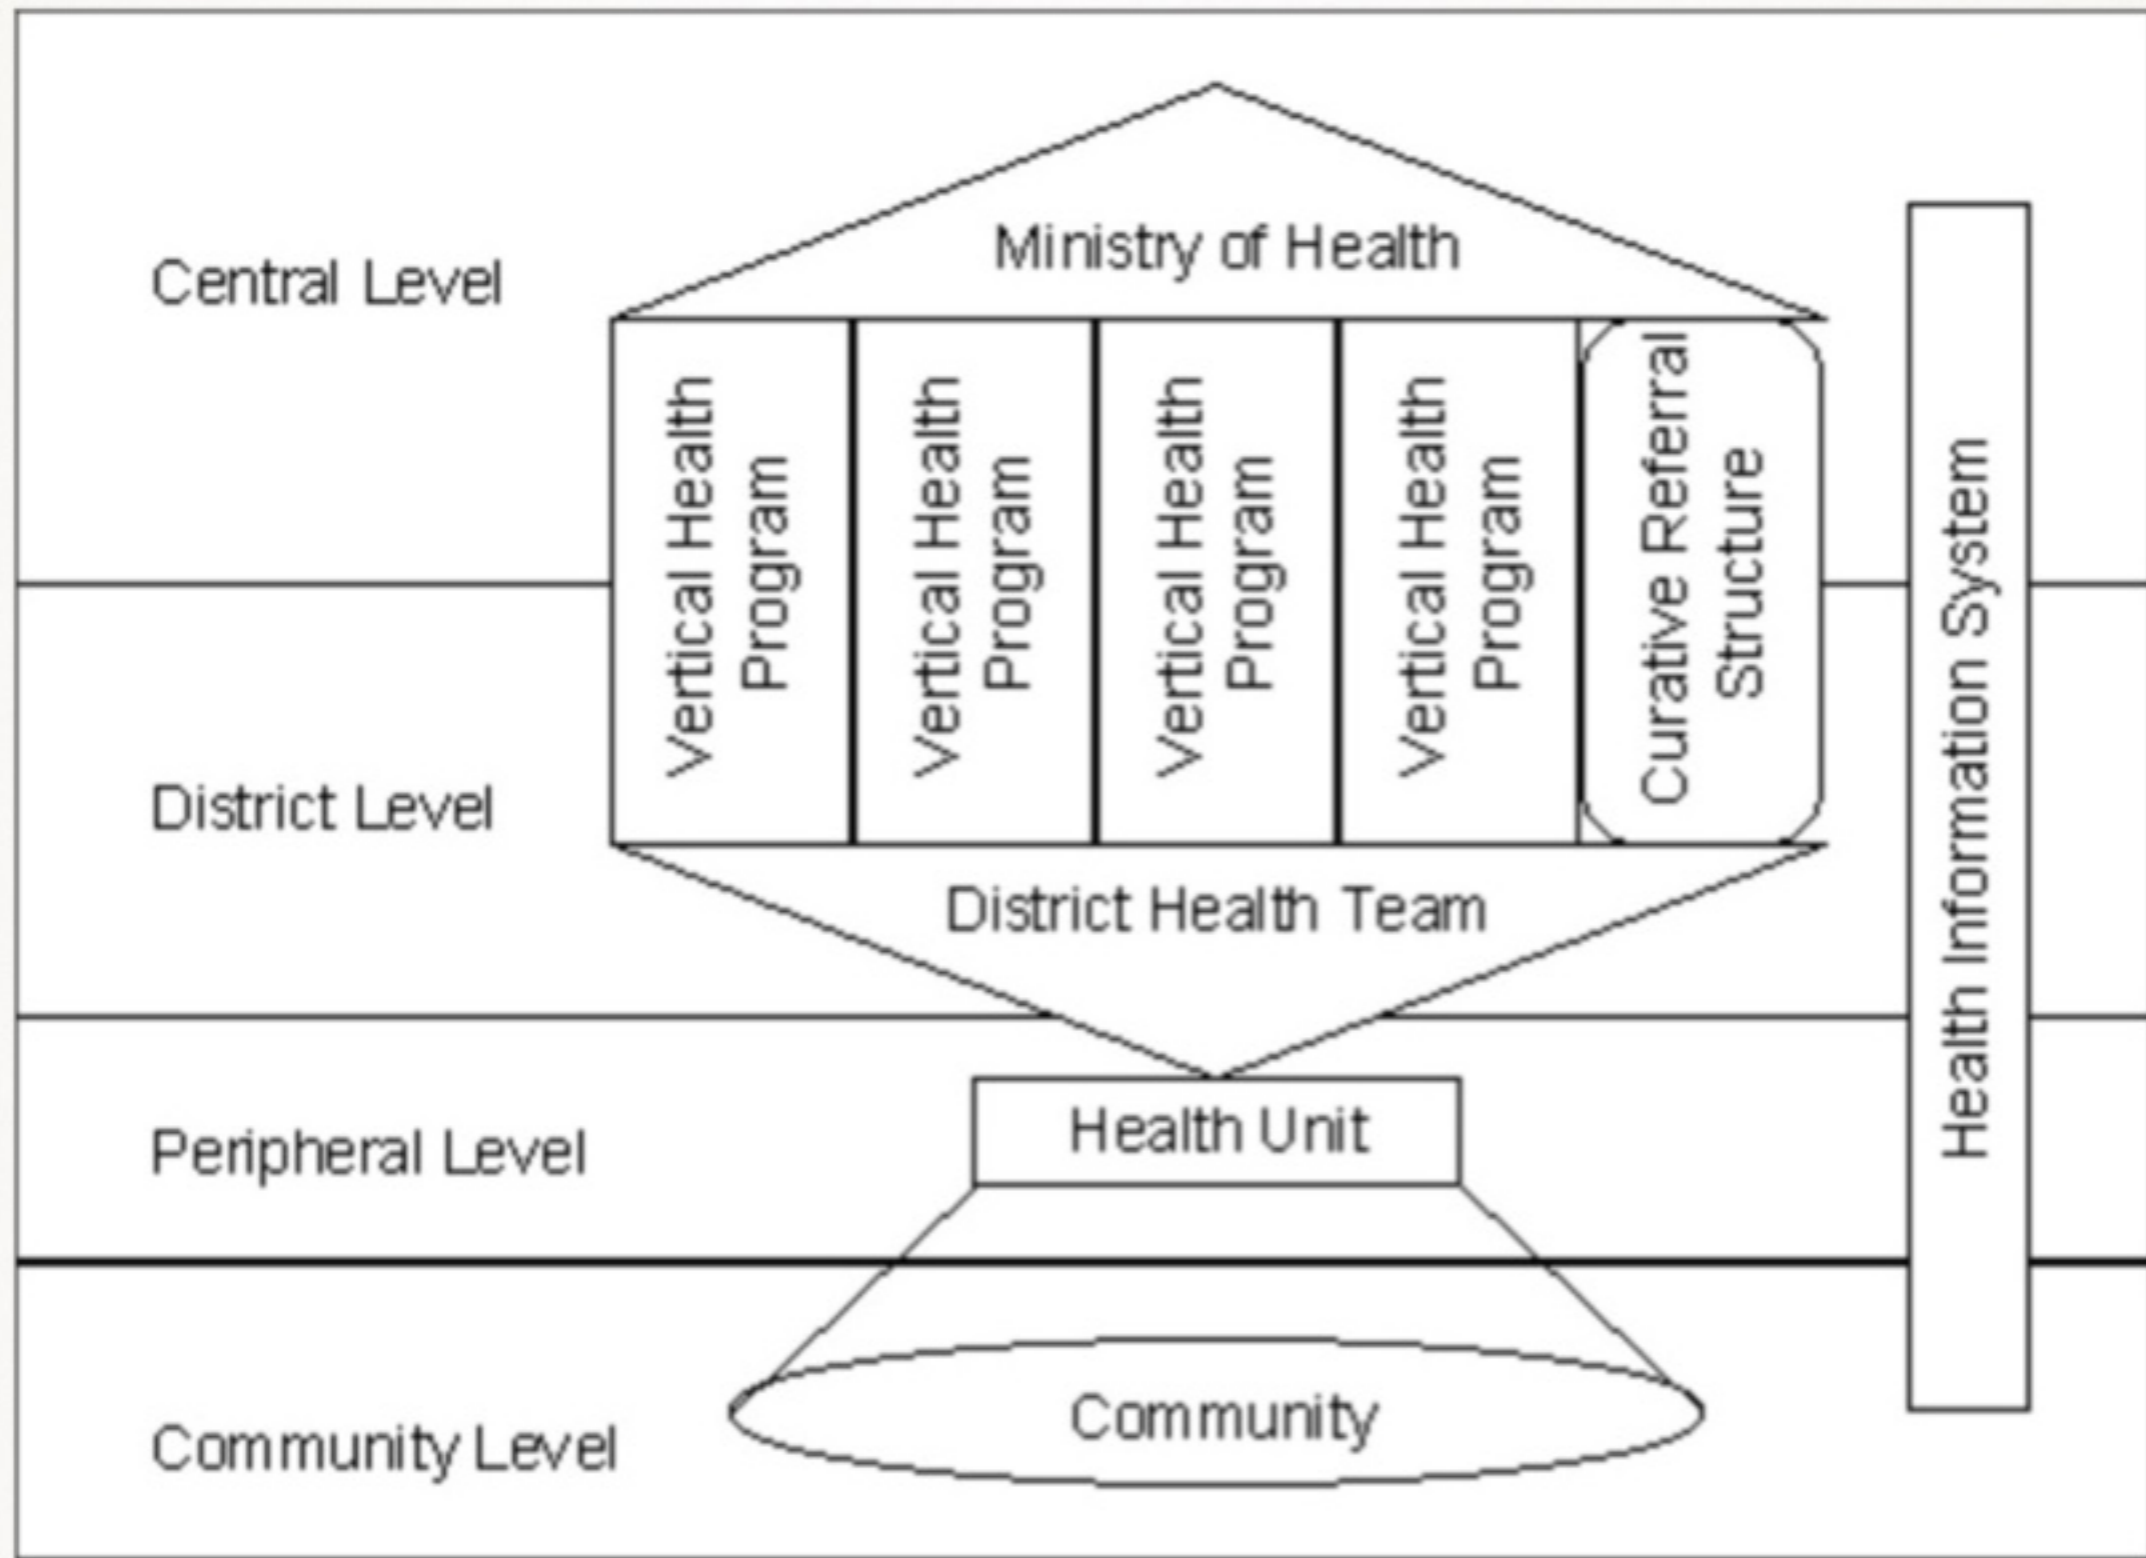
Central Level

Ministry of Health

Vertical Health Program

Vertical Health Program

Vertical Health Program

Vertical Health Program

Curative Referral Structure

Health Information System

District Level

District Health Team

Peripheral Level

Health Unit

Community Level

Community